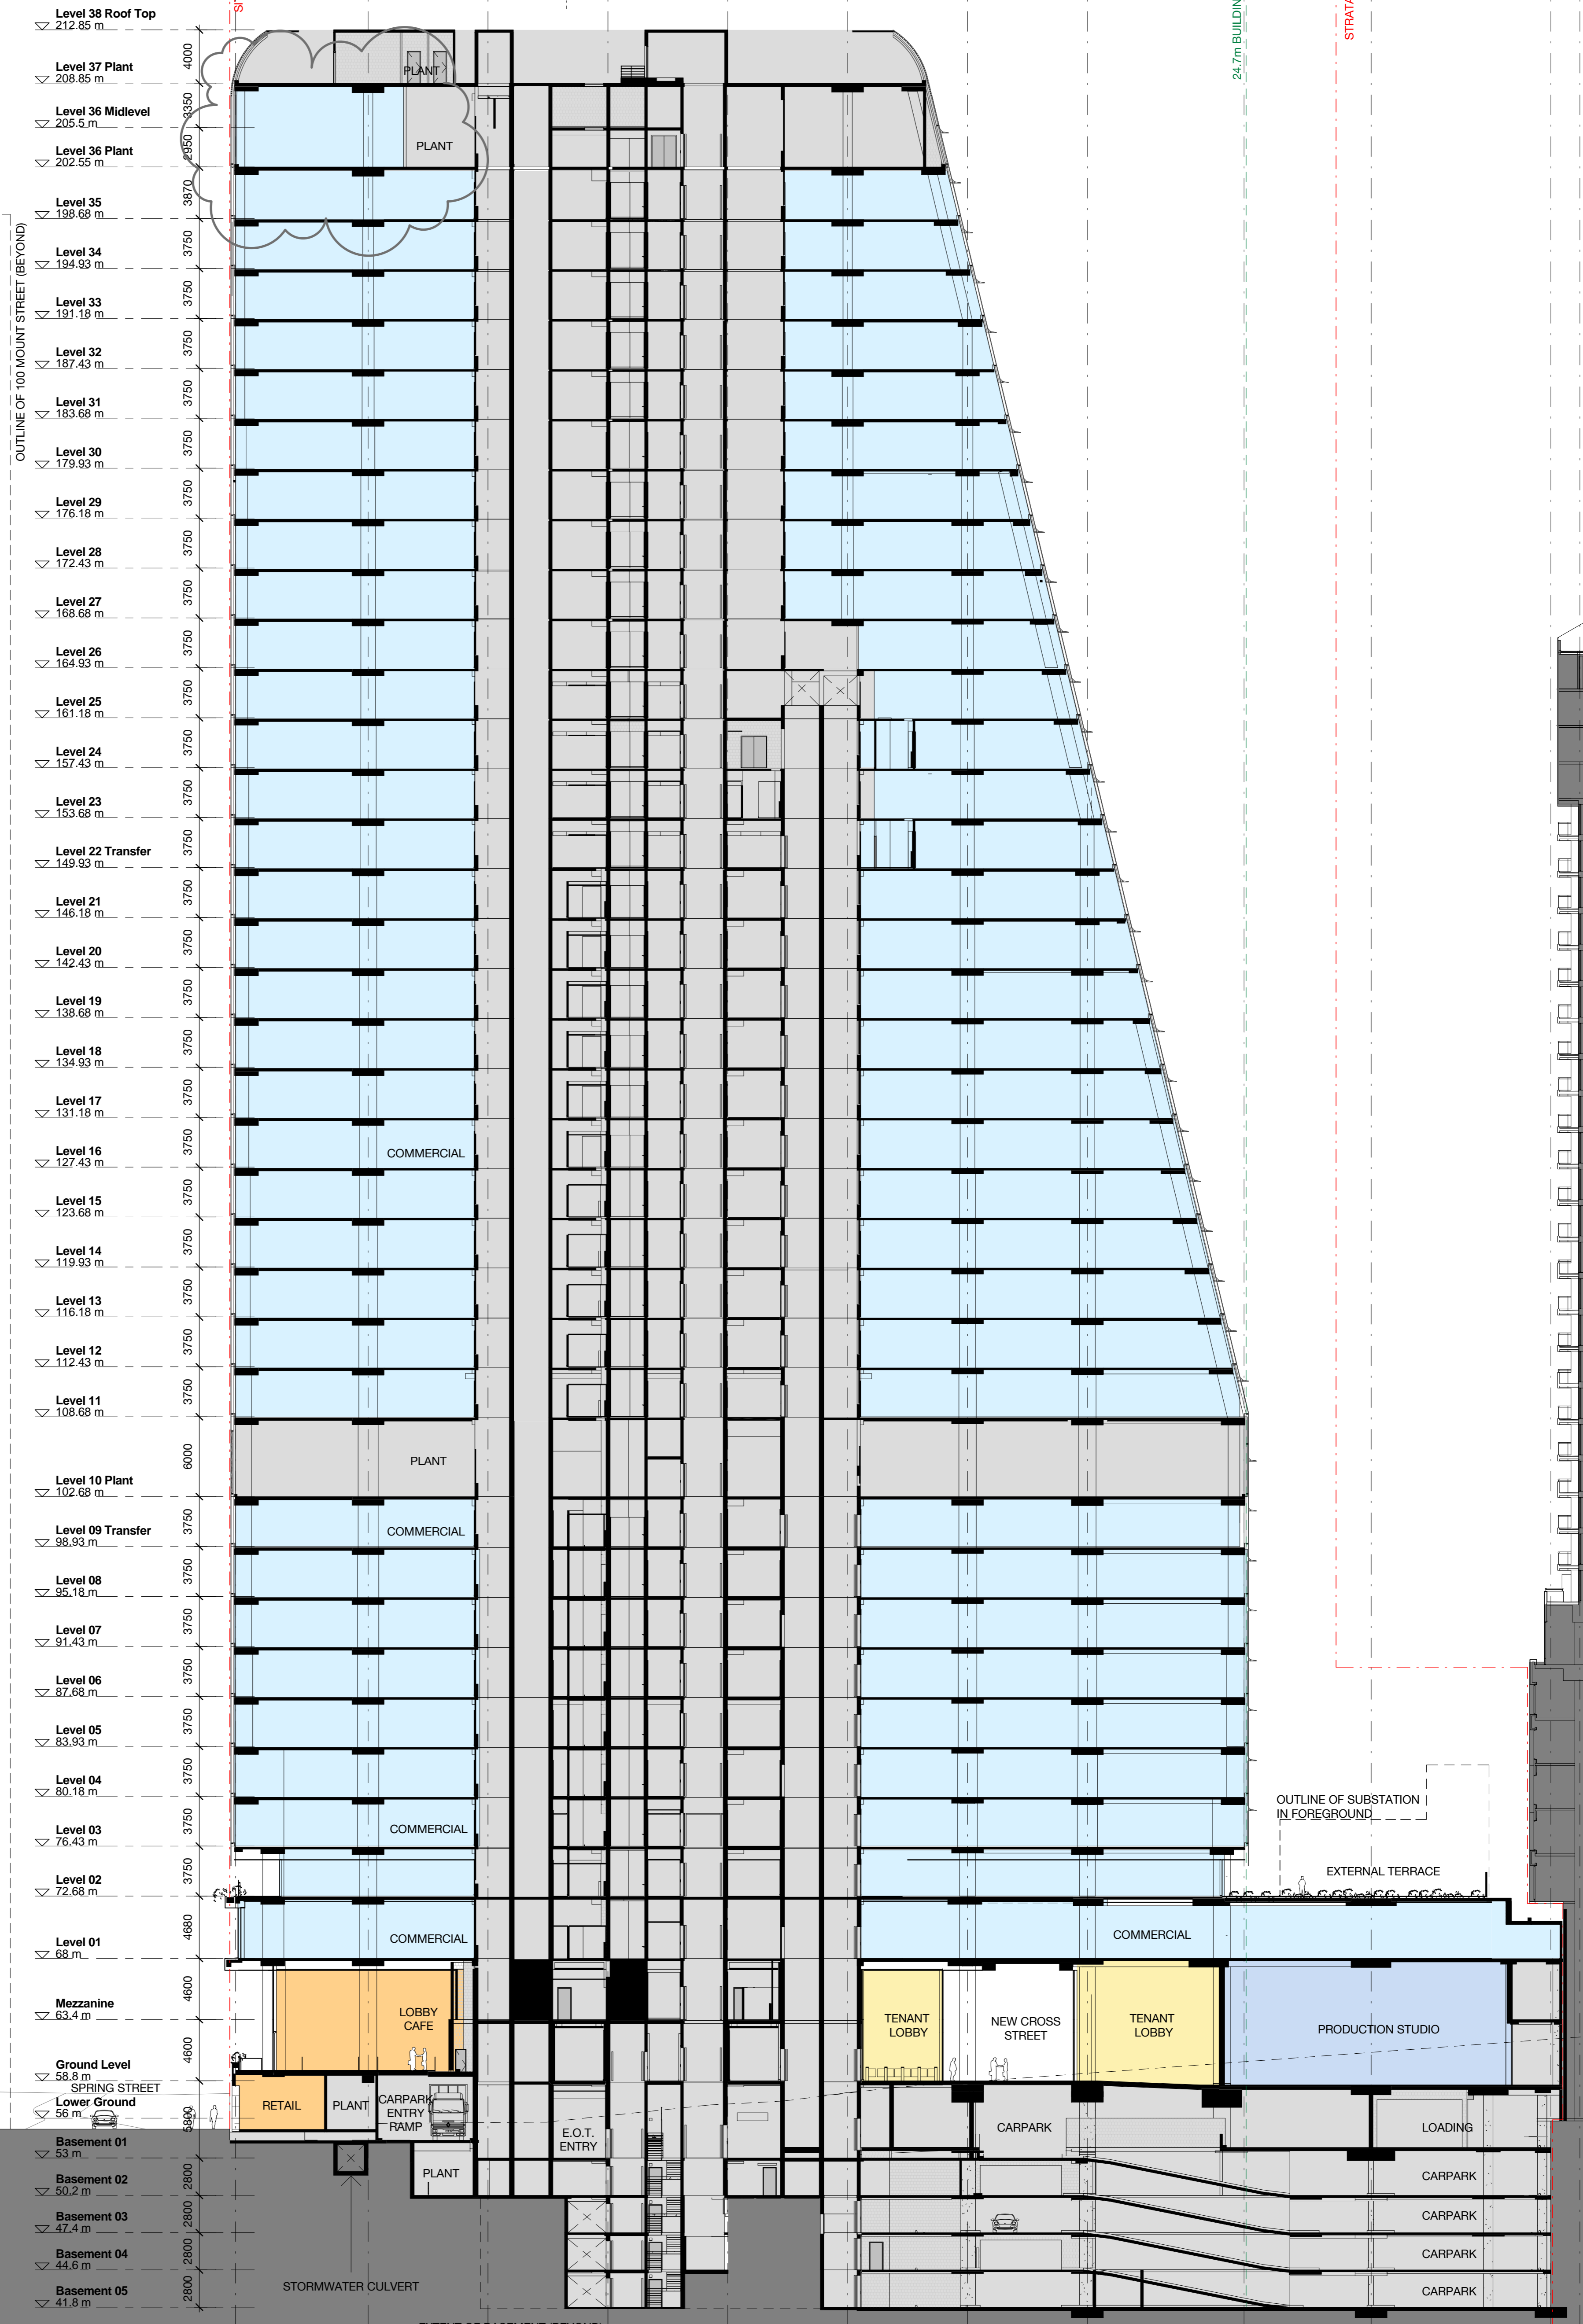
Level 38 Roof Top
212.85 m
Level 37 Plant
208.85 m
Level 36 Midlevel
205.5 m
Level 36 Plant
202.55 m
Level 35
198.68 m
Level 34
194.93 m
Level 33
191.18 m
Level 32
187.43 m
Level 31
183.68 m
Level 30
179.93 m
Level 29
176.18 m
Level 28
172.43 m
Level 27
168.68 m
Level 26
164.93 m
Level 25
161.18 m
Level 24
157.43 m
Level 23
153.68 m
Level 22 Transfer
149.93 m
Level 21
146.18 m
Level 20
142.43 m
Level 19
138.68 m
Level 18
134.93 m
Level 17
131.18 m
Level 16
127.43 m
Level 15
123.68 m
Level 14
119.93 m
Level 13
116.18 m
Level 12
112.43 m
Level 11
108.68 m
Level 10 Plant
102.68 m
Level 09 Transfer
98.93 m
Level 08
95.18 m
Level 07
91.43 m
Level 06
87.68 m
Level 05
83.93 m
Level 04
80.18 m
Level 03
76.43 m
Level 02
72.68 m
Level 01
68 m
Mezzanine
63.4 m
Ground Level
58.8 m
SPRING STREET
Lower Ground
56 m
Basement 01
53 m
Basement 02
50.2 m
Basement 03
47.4 m
Basement 04
44.6 m
Basement 05
41.8 m

OUTLINE OF 100 MOUNT STREET (BEYOND)

4000
3350
2950
3870
3750
3750
3750
3750
3750
3750
3750
3750
3750
3750
3750
3750
3750
3750
3750
3750
3750
3750
3750
3750
3750
3750
3750
6000
3750
3750
3750
3750
3750
3750
3750
3750
4680
4600
4600
2800
2800
2800
2800
2800

PLANT
PLANT
COMMERCIAL
PLANT
COMMERCIAL
COMMERCIAL
COMMERCIAL
LOBBY
CAFE
RETAIL
PLANT
CARPARK
ENTRY
RAMP
PLANT
E.O.T.
ENTRY
STORMWATER CULVERT
TENANT
LOBBY
NEW CROSS
STREET
TENANT
LOBBY
PRODUCTION STUDIO
COMMERCIAL
CARPARK
LOADING
CARPARK
CARPARK
CARPARK
CARPARK
EXTERNAL TERRACE
OUTLINE OF SUBSTATION
IN FOREGROUND
24.7m BUILDIN
STRATA
SI